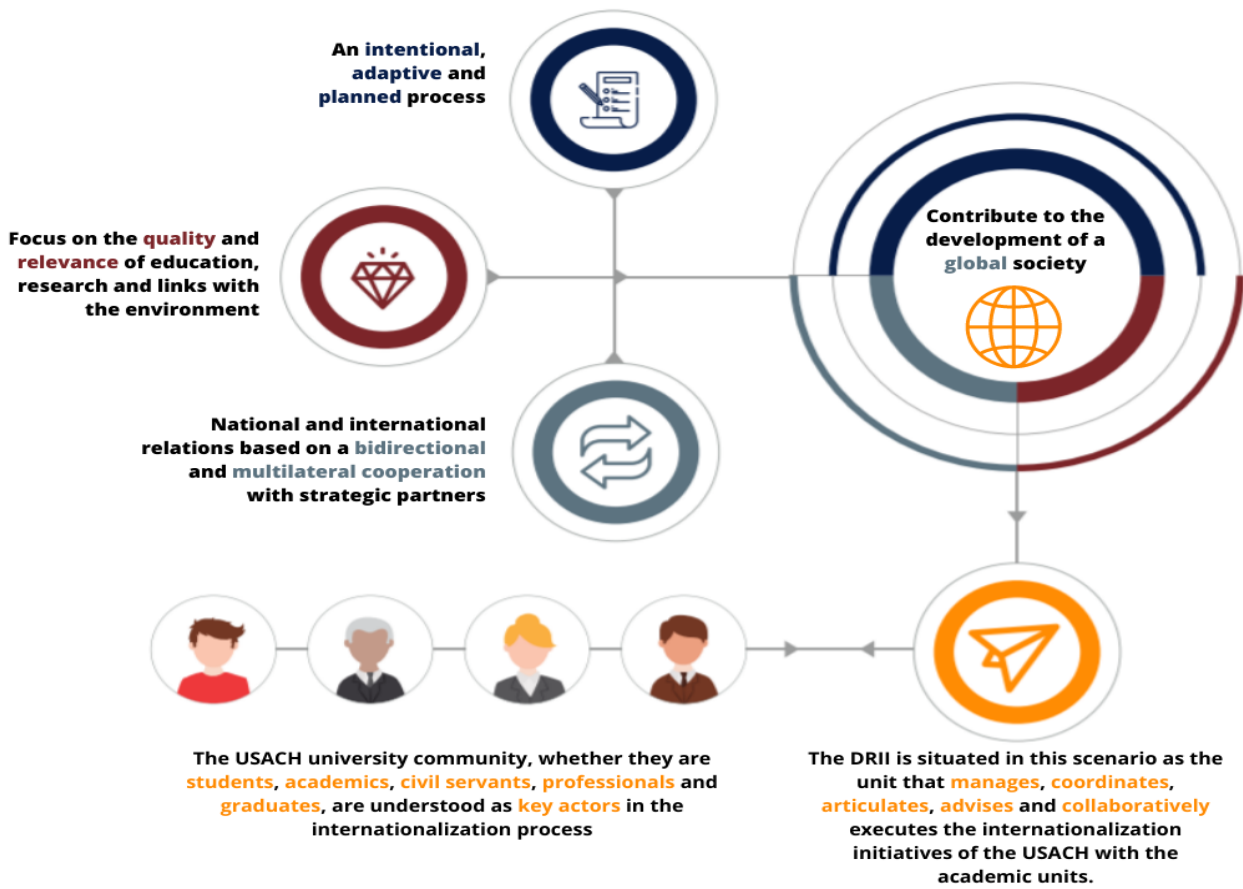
An intentional, adaptive and planned process

Focus on the quality and relevance of education, research and links with the environment

National and international relations based on a bidirectional and multilateral cooperation with strategic partners

Contribute to the development of a global society

The USACH university community, whether they are students, academics, civil servants, professionals and graduates, are understood as key actors in the internationalization process

The DRII is situated in this scenario as the unit that manages, coordinates, articulates, advises and collaboratively executes the internationalization initiatives of the USACH with the academic units.